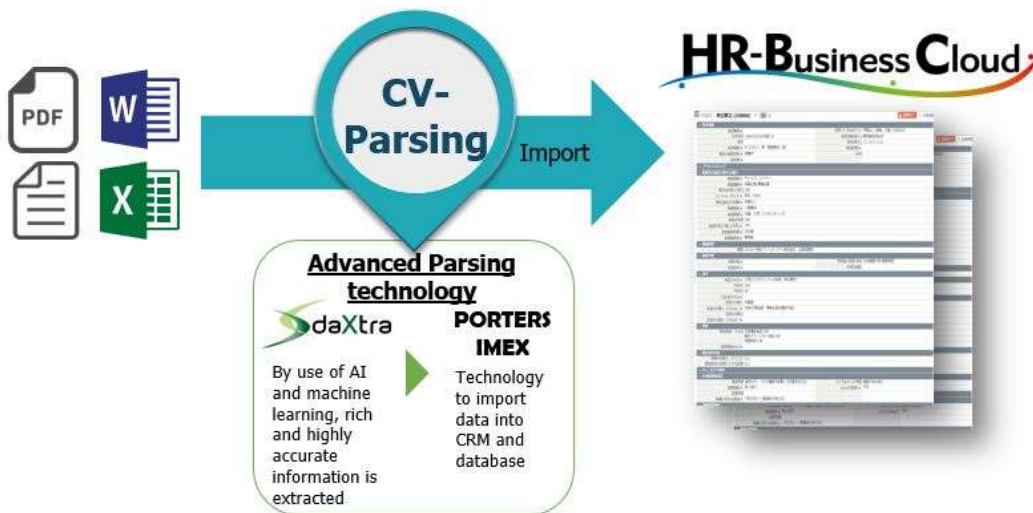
PDF

W

X

CV-Parsing

Import

HR-Business Cloud

Advanced Parsing technology

daXtra

By use of AI and machine learning, rich and highly accurate information is extracted

PORTERS IMEX

Technology to import data into CRM and database